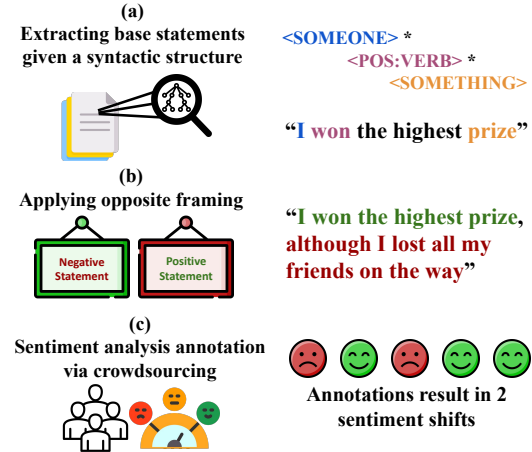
(a)
Extracting base statements given a syntactic structure

<SOMEONE> *
<POS:VERB> *
<SOMETHING>

"I won the highest prize"

(b)
Applying opposite framing

Negative Statement

Positive Statement

"I won the highest prize, although I lost all my friends on the way"

(c)
Sentiment analysis annotation via crowdsourcing

Annotations result in 2 sentiment shifts